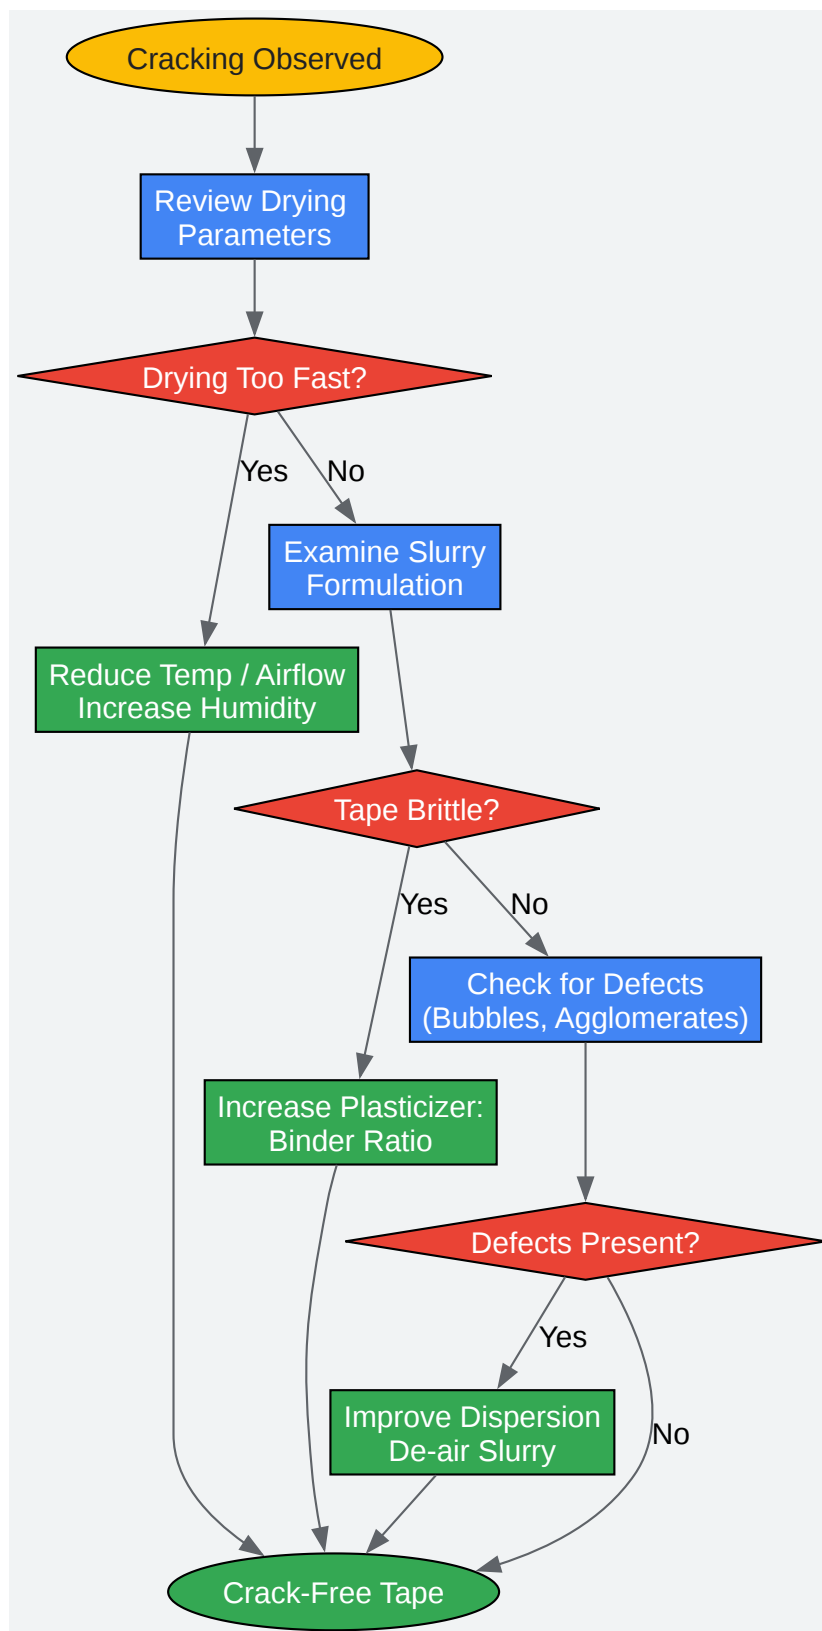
Cracking Observed

Review Drying Parameters

Drying Too Fast?

Yes

No

Examine Slurry Formulation

Reduce Temp / Airflow Increase Humidity

Tape Brittle?

Yes

No

Check for Defects (Bubbles, Agglomerates)

Increase Plasticizer: Binder Ratio

Defects Present?

Yes

No

Improve Dispersion De-air Slurry

Crack-Free Tape